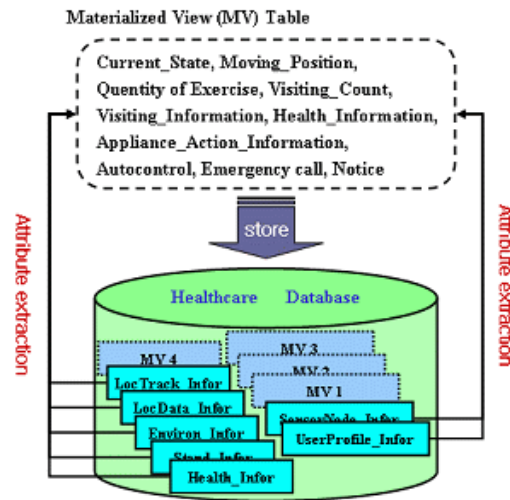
Materialized View (MV) Table

Current_State, Moving_Position, Quentity of Exercise, Visiting_Count, Visiting_Information, Health_Information, Appliance_Action_Information, Autocontrol, Emergency call, Notice

Attribute extraction

store

Attribute extraction

Healthcare Database

MV 4

MV 3

MV 2

MV 1

LocTrack_Infor

LocData_Infor

Environ_Infor

Stand_Infor

Health_Infor

SensorNode_Infor

UserProfile_Infor